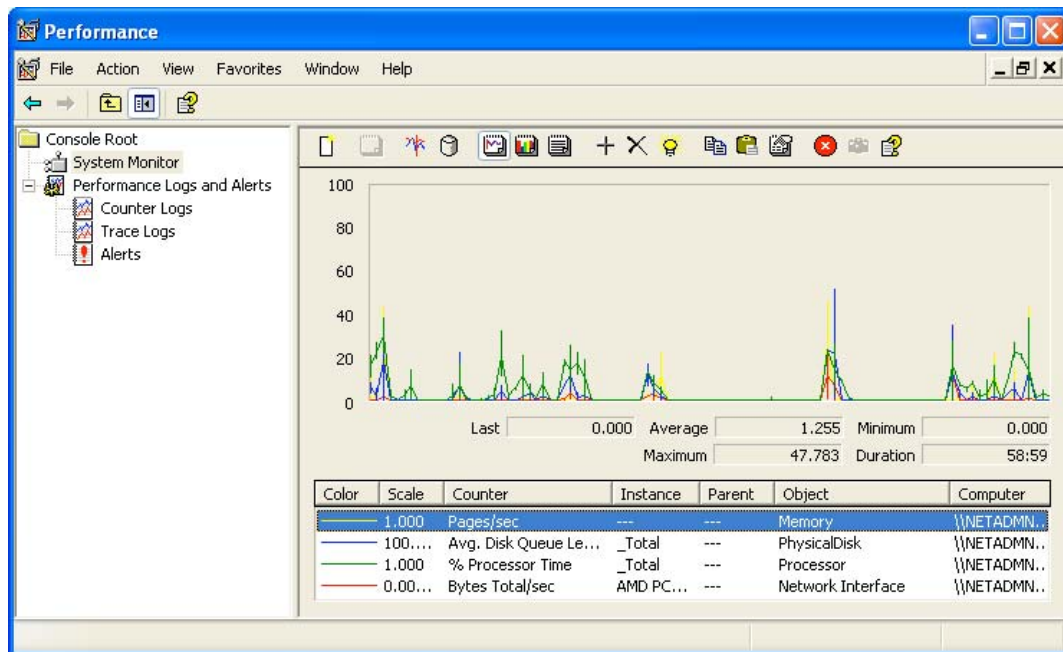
Performance

File Action View Favorites Window Help

Console Root
System Monitor
Performance Logs and Alerts
Counter Logs
Trace Logs
Alerts

100
80
60
40
20
0

Last 0.000 Average 1.255 Minimum 0.000
Maximum 47.783 Duration 58:59

| Color | Scale | Counter | Instance | Parent | Object | Computer |
|---|---|---|---|---|---|---|
| | 1.000 | Pages/sec | --- | --- | Memory | \\NETADMN.. |
| | 100.... | Avg. Disk Queue Le... | _Total | --- | PhysicalDisk | \\NETADMN.. |
| | 1.000 | % Processor Time | _Total | --- | Processor | \\NETADMN.. |
| | 0.00... | Bytes Total/sec | AMD PC... | --- | Network Interface | \\NETADMN.. |